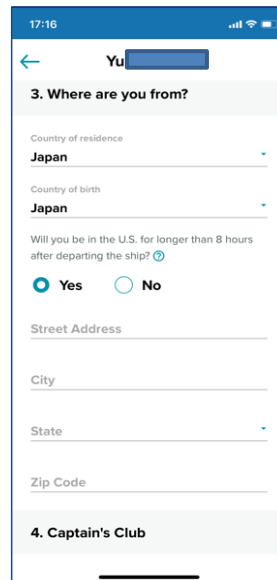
17:16

←

Yu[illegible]

3. Where are you from?

Country of residence

Japan

Country of birth

Japan

Will you be in the U.S. for longer than 8 hours after departing the ship? ?

Yes

No

Street Address

City

State

Zip Code

4. Captain's Club